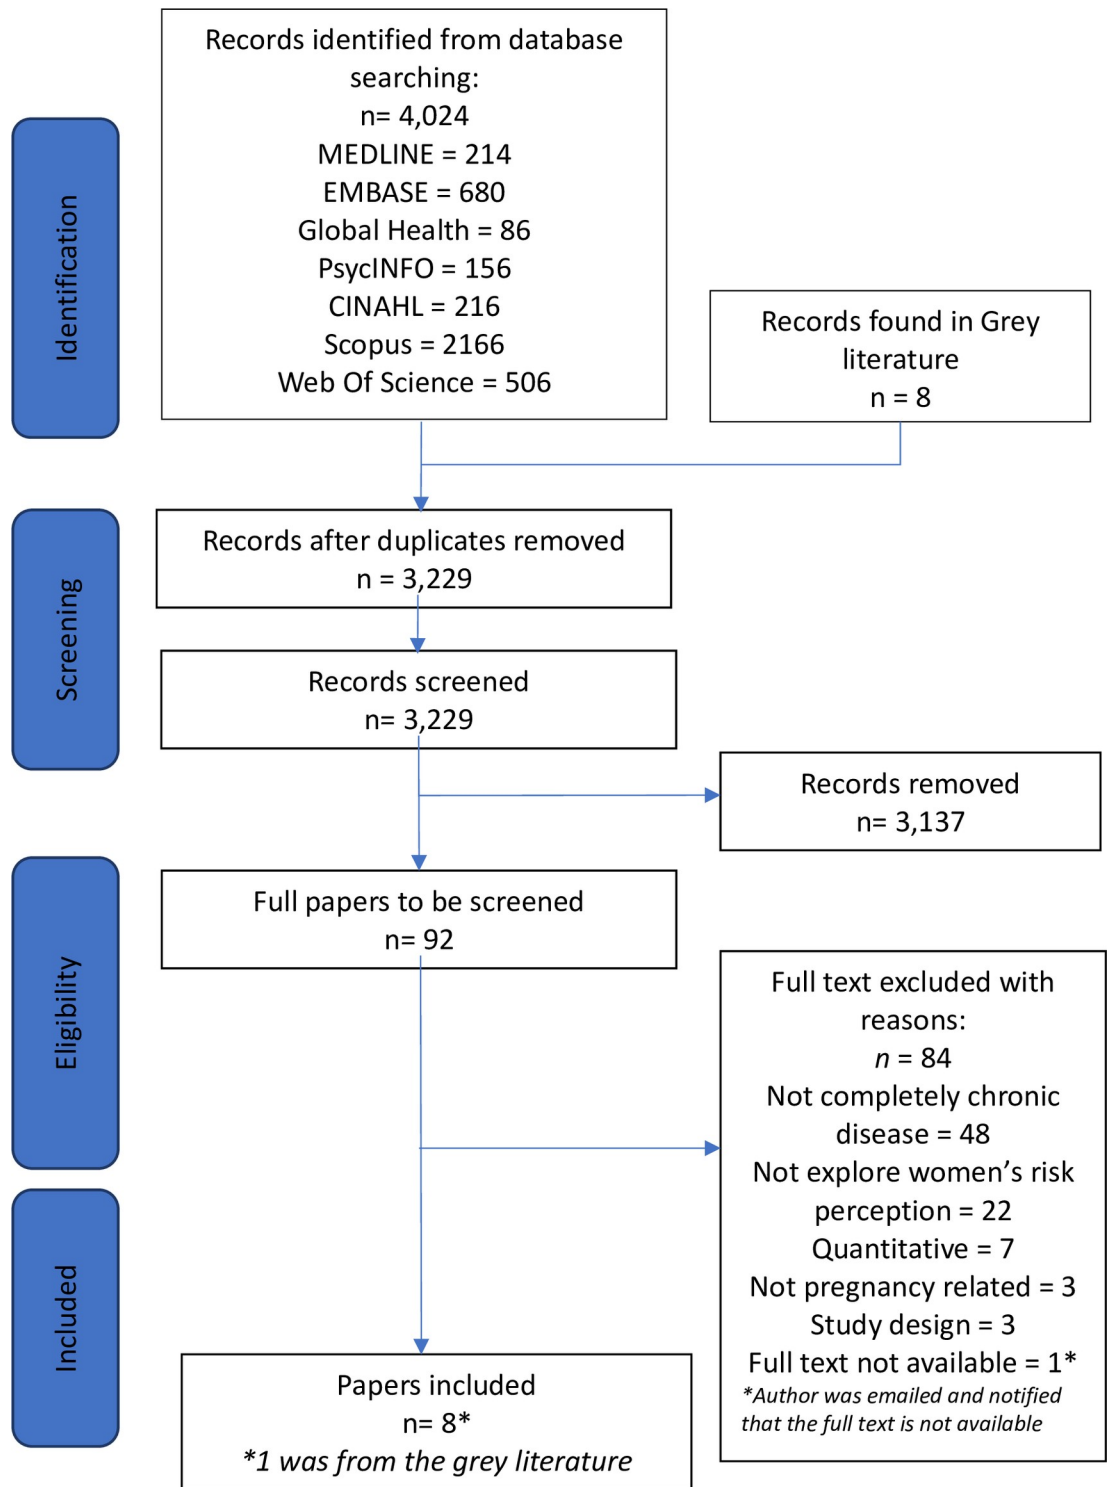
Identification

Records identified from database searching:
n= 4,024
MEDLINE = 214
EMBASE = 680
Global Health = 86
PsycINFO = 156
CINAHL = 216
Scopus = 2166
Web Of Science = 506

Records found in Grey literature
n = 8

Screening

Records after duplicates removed
n = 3,229

Records screened
n= 3,229

Records removed
n= 3,137

Eligibility

Full papers to be screened
n= 92

Full text excluded with reasons:
$n$ = 84
Not completely chronic disease = 48
Not explore women's risk perception = 22
Quantitative = 7
Not pregnancy related = 3
Study design = 3
Full text not available = 1*
*Author was emailed and notified that the full text is not available

Included

Papers included
n= 8*
*1 was from the grey literature